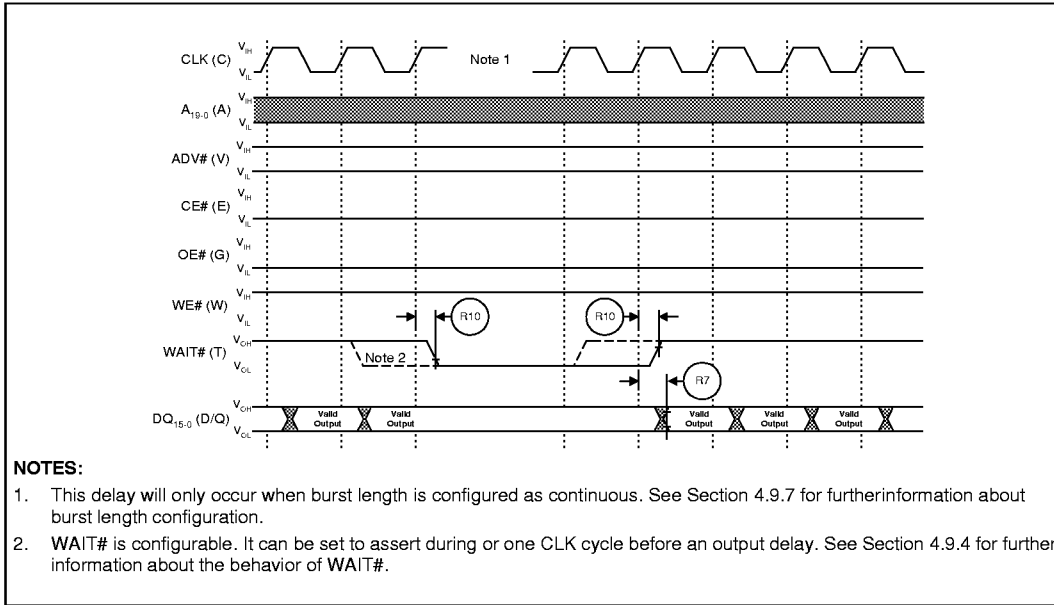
CLK (C) $V_{IH}$ $V_{IL}$ Note 1

$A_{19-0}$ (A) $V_{IH}$ $V_{IL}$

ADV# (V) $V_{IH}$ $V_{IL}$

CE# (E) $V_{IH}$ $V_{IL}$

OE# (G) $V_{IH}$ $V_{IL}$

WE# (W) $V_{IH}$ $V_{IL}$

R10 R10

WAIT# (T) $V_{OH}$ $V_{OL}$ Note 2

R7

$DQ_{15-0}$ (D/Q) $V_{OH}$ $V_{OL}$ Valid Output Valid Output Valid Output Valid Output Valid Output

NOTES:

1. This delay will only occur when burst length is configured as continuous. See Section 4.9.7 for furtherinformation about burst length configuration.

2. WAIT# is configurable. It can be set to assert during or one CLK cycle before an output delay. See Section 4.9.4 for further information about the behavior of WAIT#.